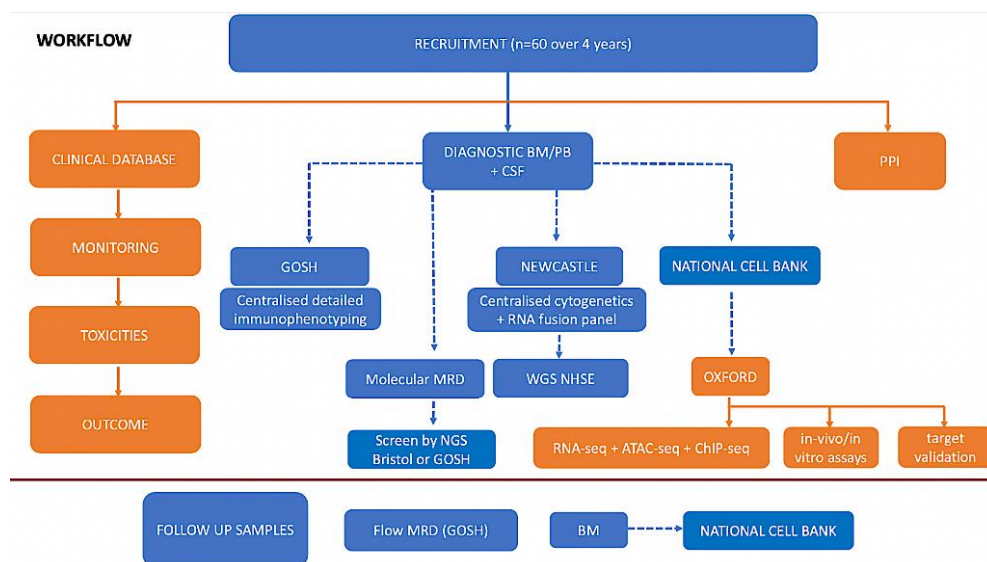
WORKFLOW

RECRUITMENT (n=60 over 4 years)

CLINICAL DATABASE

MONITORING

TOXICITIES

OUTCOME

DIAGNOSTIC BM/PB + CSF

PPI

GOSH

Centralised detailed immunophenotyping

NEWCASTLE

Centralised cytogenetics + RNA fusion panel

NATIONAL CELL BANK

Molecular MRD

WGS NHSE

OXFORD

Screen by NGS Bristol or GOSH

RNA-seq + ATAC-seq + ChIP-seq

in-vivo/in vitro assays

target validation

FOLLOW UP SAMPLES

Flow MRD (GOSH)

BM

NATIONAL CELL BANK